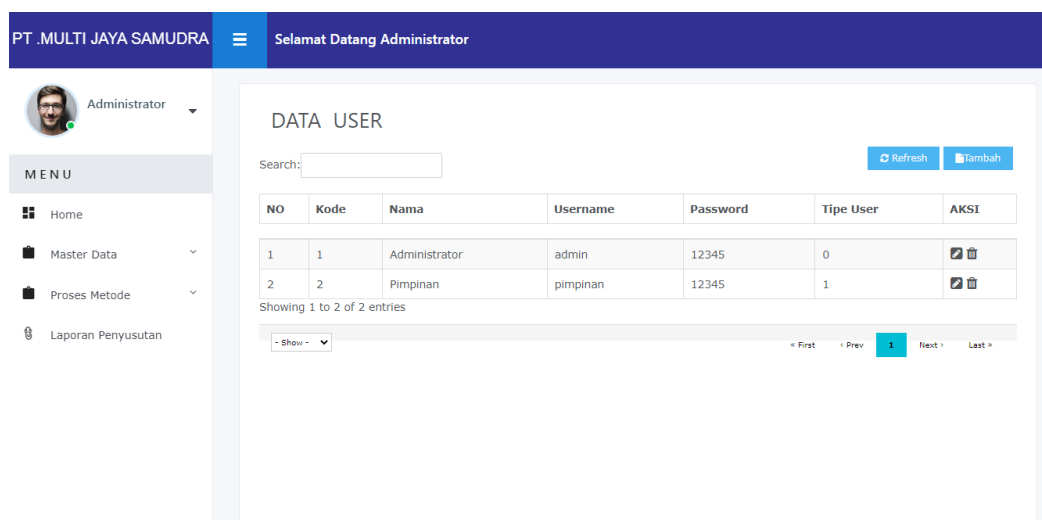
PT .MULTI JAYA SAMUDRA

Selamat Datang Administrator

Administrator

MENU

Home

Master Data

Proses Metode

Laporan Penyusutan

DATA USER

Search:

Refresh Tambah

| NO | Kode | Nama | Username | Password | Tipe User | AKSI |
|---|---|---|---|---|---|---|
| 1 | 1 | Administrator | admin | 12345 | 0 | |
| 2 | 2 | Pimpinan | pimpinan | 12345 | 1 | |

Showing 1 to 2 of 2 entries

- Show -

« First ‹ Prev 1 Next › Last »